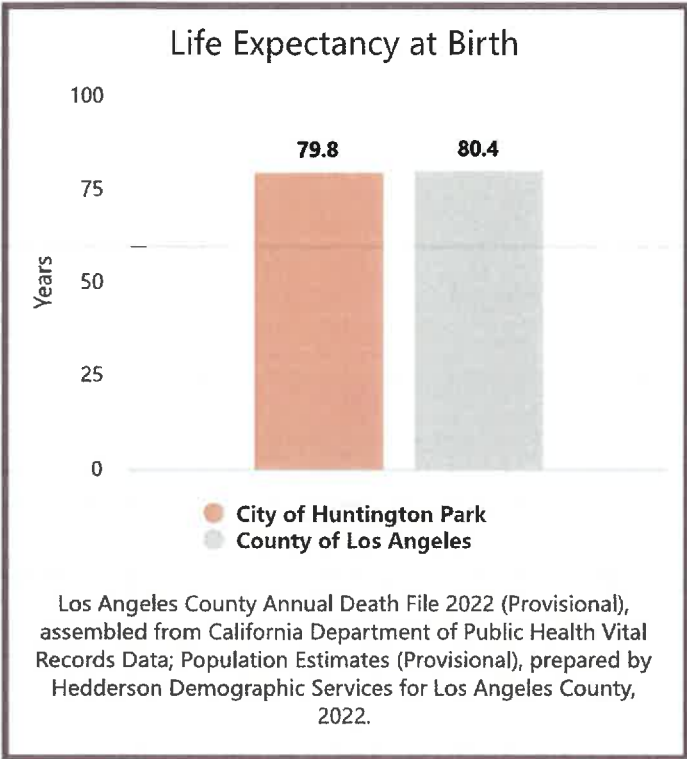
Life Expectancy at Birth

100
75
50
25
0

Years

79.8
80.4

City of Huntington Park
County of Los Angeles

Los Angeles County Annual Death File 2022 (Provisional), assembled from California Department of Public Health Vital Records Data; Population Estimates (Provisional), prepared by Hedderson Demographic Services for Los Angeles County, 2022.